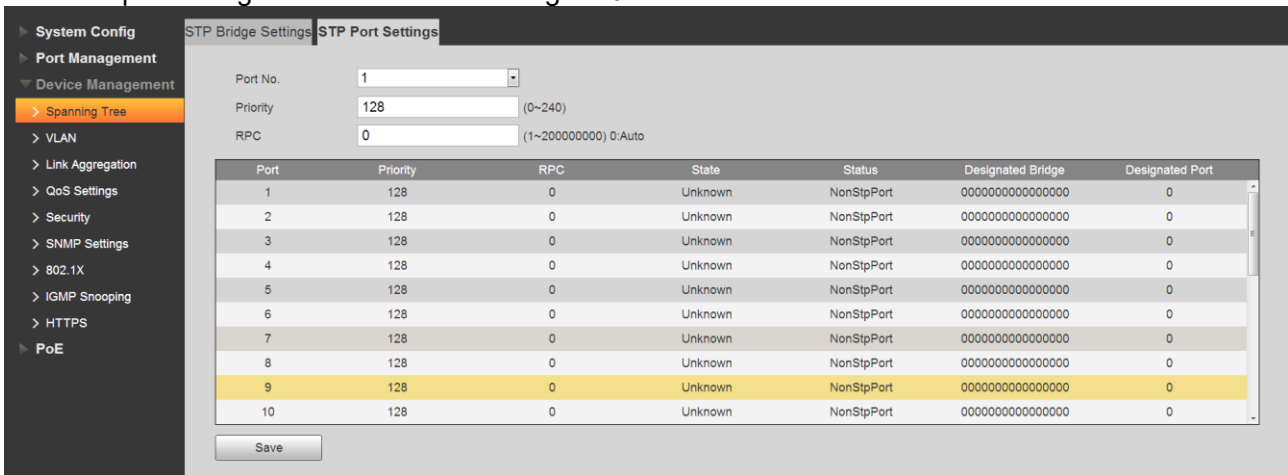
System Config
Port Management
Device Management
> Spanning Tree
> VLAN
> Link Aggregation
> QoS Settings
> Security
> SNMP Settings
> 802.1X
> IGMP Snooping
> HTTPS
PoE

STP Bridge Settings STP Port Settings

Port No. 1
Priority 128 (0~240)
RPC 0 (1~200000000) 0:Auto

| Port | Priority | RPC | State | Status | Designated Bridge | Designated Port |
|---|---|---|---|---|---|---|
| 1 | 128 | 0 | Unknown | NonStpPort | 0000000000000000 | 0 |
| 2 | 128 | 0 | Unknown | NonStpPort | 0000000000000000 | 0 |
| 3 | 128 | 0 | Unknown | NonStpPort | 0000000000000000 | 0 |
| 4 | 128 | 0 | Unknown | NonStpPort | 0000000000000000 | 0 |
| 5 | 128 | 0 | Unknown | NonStpPort | 0000000000000000 | 0 |
| 6 | 128 | 0 | Unknown | NonStpPort | 0000000000000000 | 0 |
| 7 | 128 | 0 | Unknown | NonStpPort | 0000000000000000 | 0 |
| 8 | 128 | 0 | Unknown | NonStpPort | 0000000000000000 | 0 |
| 9 | 128 | 0 | Unknown | NonStpPort | 0000000000000000 | 0 |
| 10 | 128 | 0 | Unknown | NonStpPort | 0000000000000000 | 0 |

Save